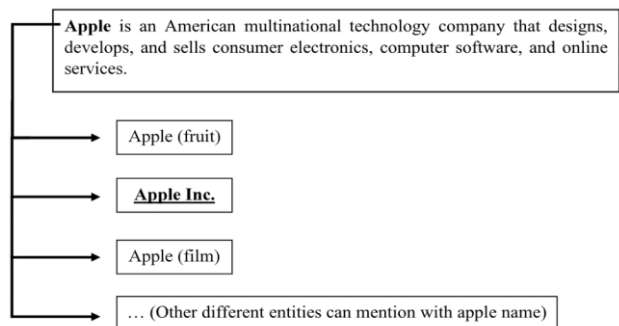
**Apple** is an American multinational technology company that designs, develops, and sells consumer electronics, computer software, and online services.

Apple (fruit)

**Apple Inc.**

Apple (film)

… (Other different entities can mention with apple name)